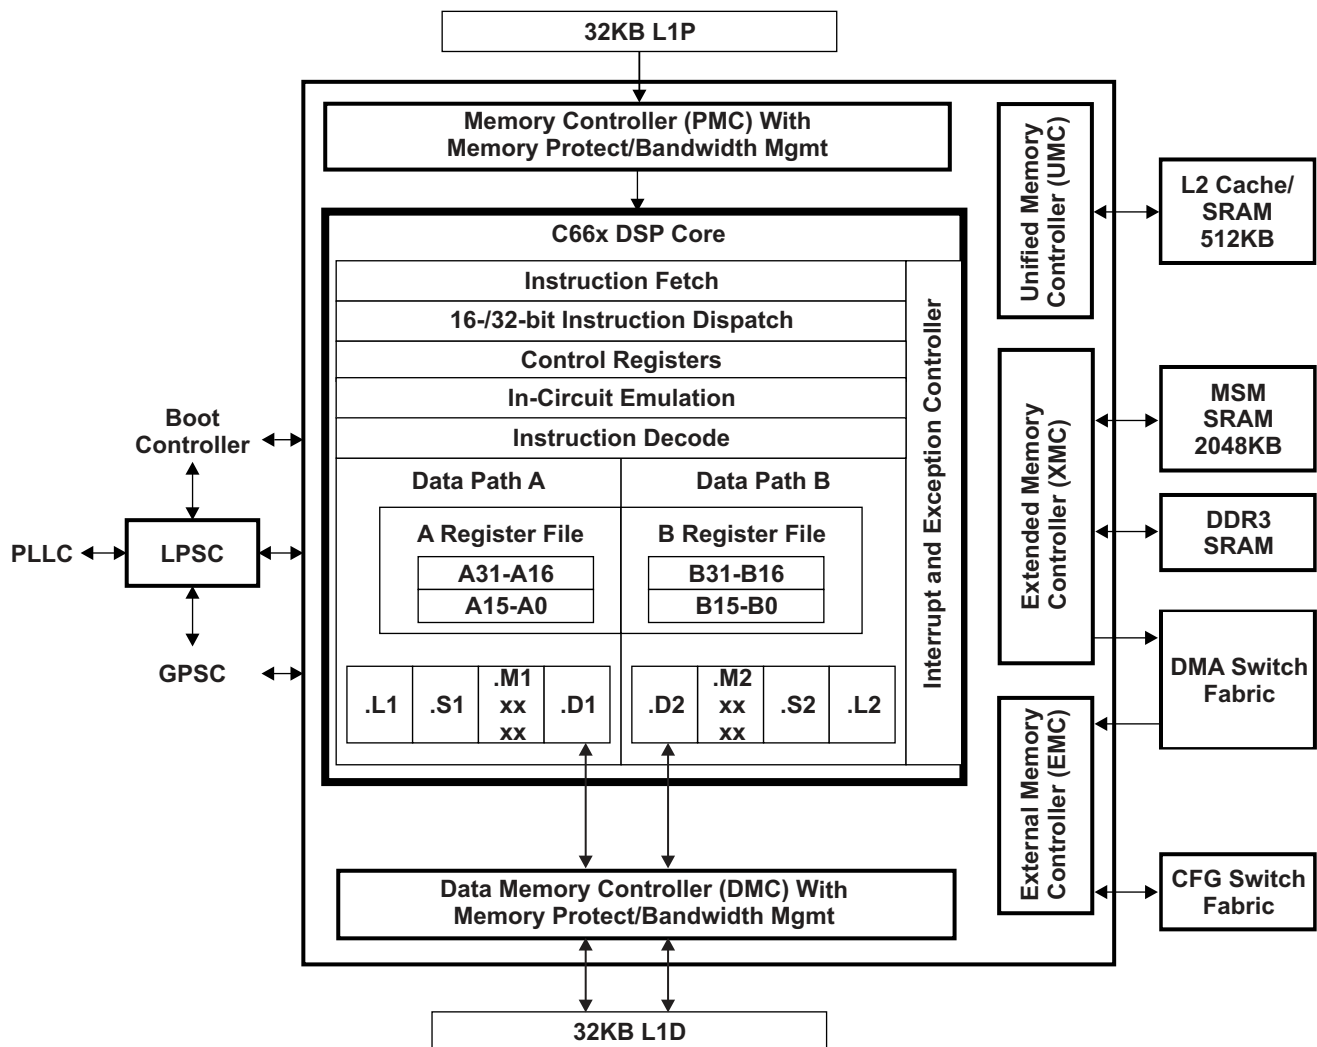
32KB L1P

Memory Controller (PMC) With Memory Protect/Bandwidth Mgmt

Unified Memory Controller (UMC)

L2 Cache/ SRAM 512KB

C66x DSP Core

Instruction Fetch

16-/32-bit Instruction Dispatch

Control Registers

In-Circuit Emulation

Instruction Decode

Interrupt and Exception Controller

Boot Controller

PLLC

LPSC

GPSC

Data Path A

Data Path B

A Register File

A31-A16

A15-A0

B Register File

B31-B16

B15-B0

.L1

.S1

.M1 xx xx

.D1

.D2

.M2 xx xx

.S2

.L2

Extended Memory Controller (XMC)

MSM SRAM 2048KB

DDR3 SRAM

DMA Switch Fabric

External Memory Controller (EMC)

CFG Switch Fabric

Data Memory Controller (DMC) With Memory Protect/Bandwidth Mgmt

32KB L1D